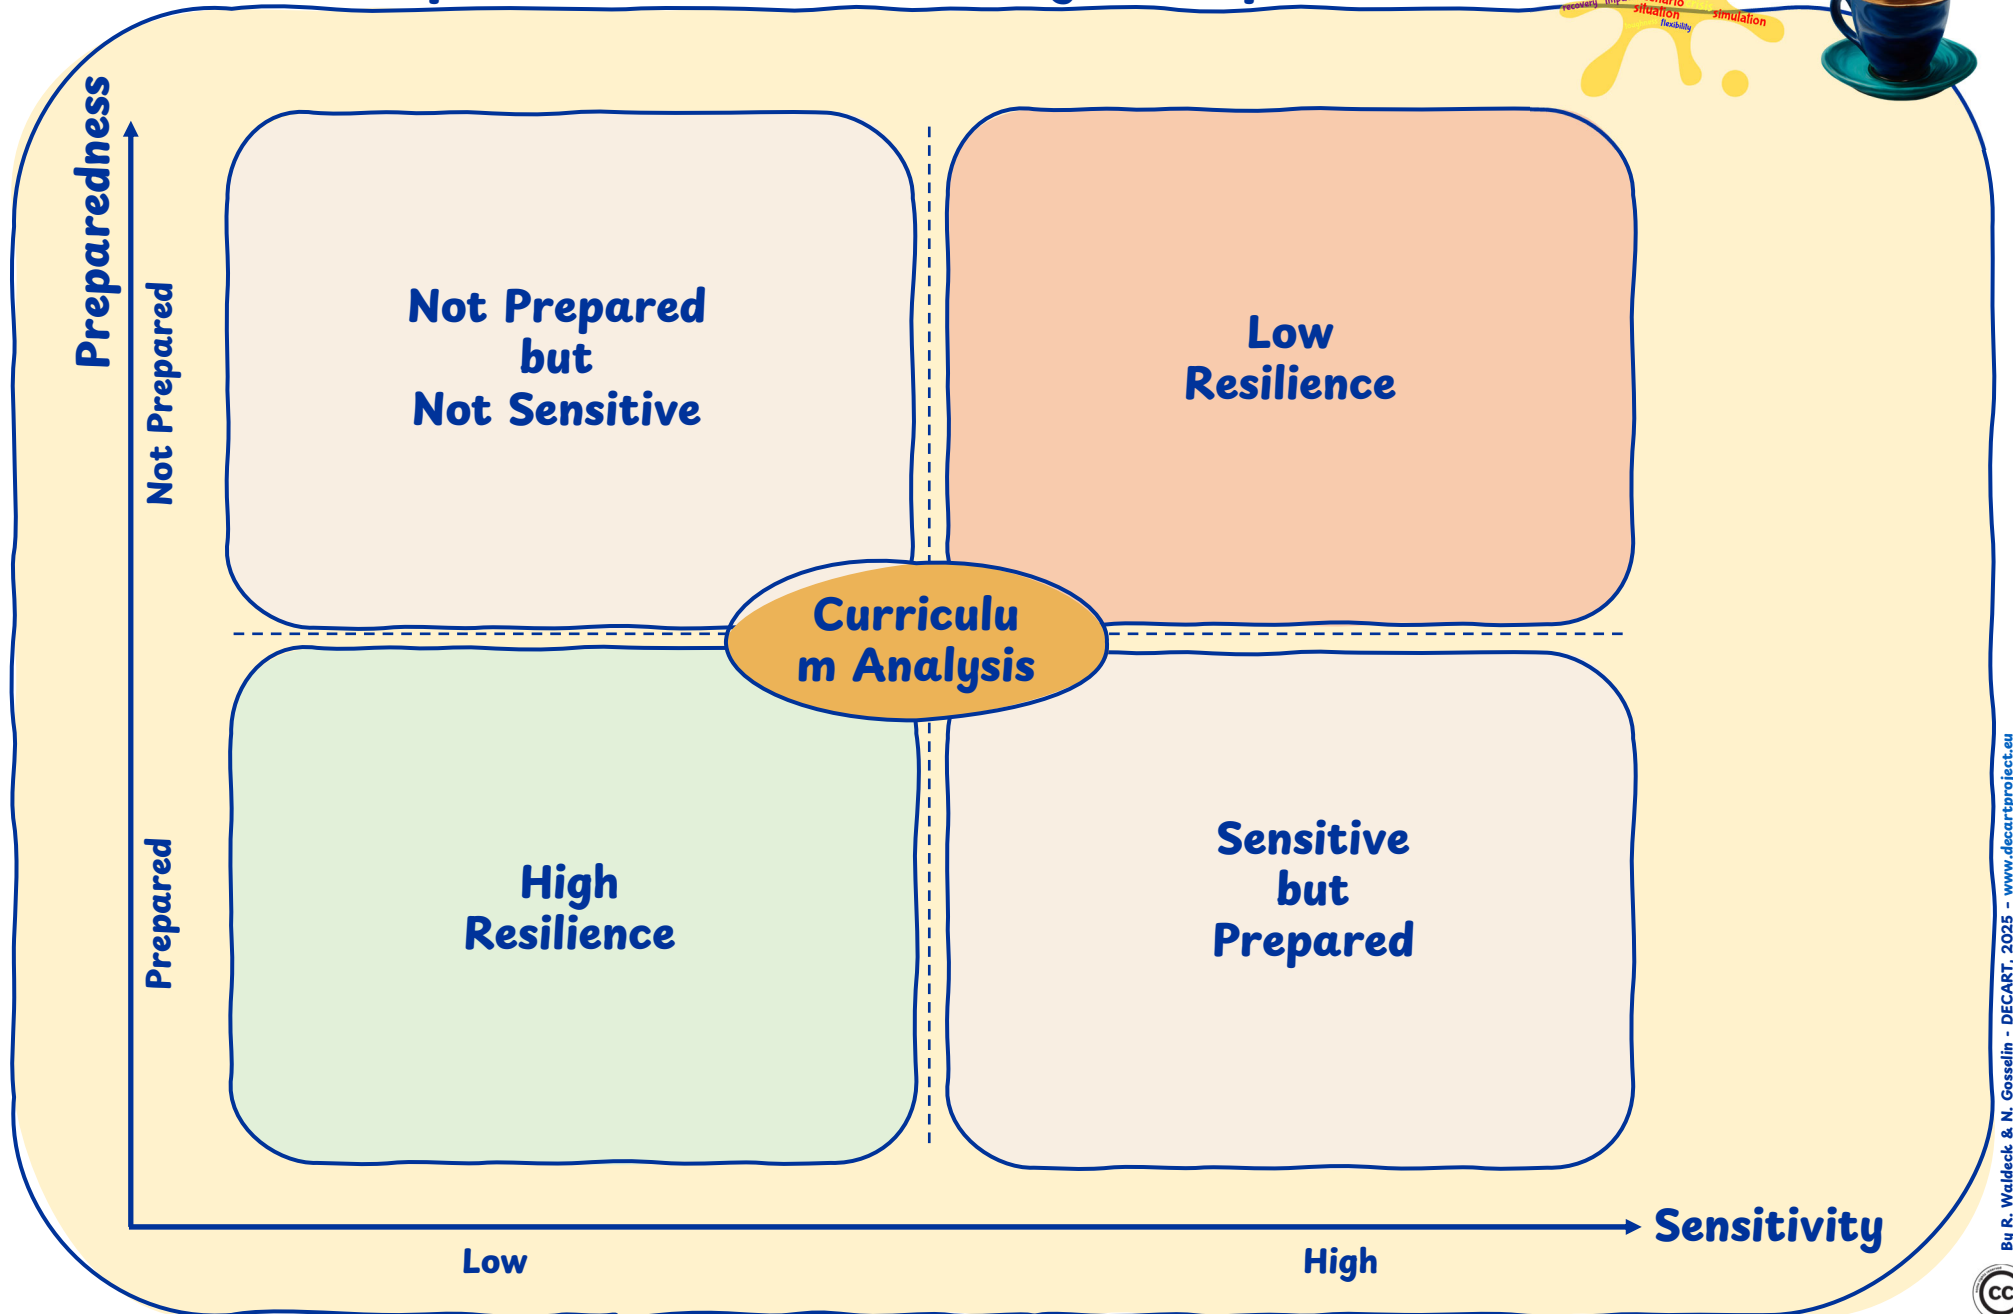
recovery situation flexibility simulation

Preparedness

Not Prepared

Prepared

Not Prepared but Not Sensitive

Low Resilience

Curriculu m Analysis

High Resilience

Sensitive but Prepared

Sensitivity

Low

High

Bu R. Waldeck & N. Gosselin - DECART, 2025 - www.decartproject.eu